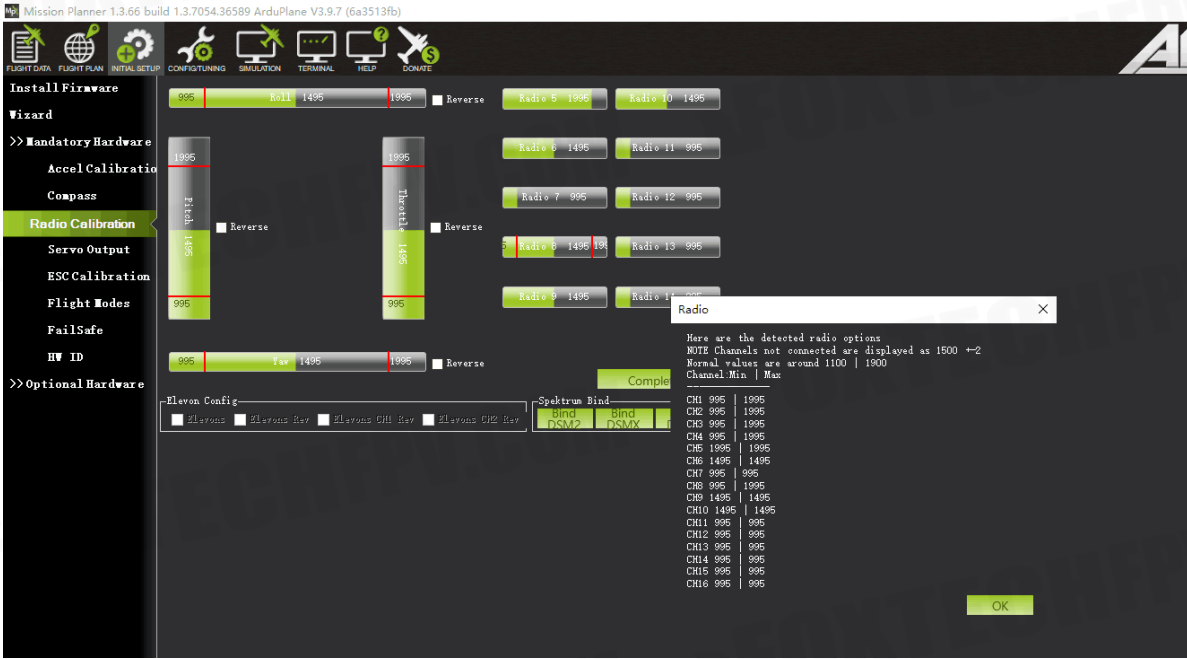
Mission Planner 1.3.66 build 1.3.7054.36589 ArduPlane V3.9.7 (6a3513fb)

FLIGHT DATA FLIGHT PLAN INITIAL SETUP CONFIG/TUNING SIMULATION TERMINAL HELP DONATE

Install Firmware
Wizard
>> Mandatory Hardware
Accel Calibration
Compass
Radio Calibration
Servo Output
ESC Calibration
Flight Modes
FailSafe
HW ID
>> Optional Hardware

995 Roll 1495 1995 Reverse
Radio 5 1995
Radio 10 1495
1995 Pitch 1495 995 Reverse
1995 Throttle 1495 995 Reverse
Radio 6 1495
Radio 11 995
Radio 7 995
Radio 12 995
Radio 8 1495
Radio 13 995
Radio 9 1495
Radio 14 995
995 Yaw 1495 1995 Reverse
Comple
Elevon Config
Elevons Elevons Rev Elevons CH1 Rev Elevons CH2 Rev
Spektrum Bind
Bind DSM2
Bind DSMX

Radio
Here are the detected radio options
NOTE Channels not connected are displayed as 1500 +-2
Normal values are around 1100 | 1900
Channel:Min | Max
---
CH1 995 | 1995
CH2 995 | 1995
CH3 995 | 1995
CH4 995 | 1995
CH5 1995 | 1995
CH6 1495 | 1495
CH7 995 | 995
CH8 995 | 1995
CH9 1495 | 1495
CH10 1495 | 1495
CH11 995 | 995
CH12 995 | 995
CH13 995 | 995
CH14 995 | 995
CH15 995 | 995
CH16 995 | 995
OK